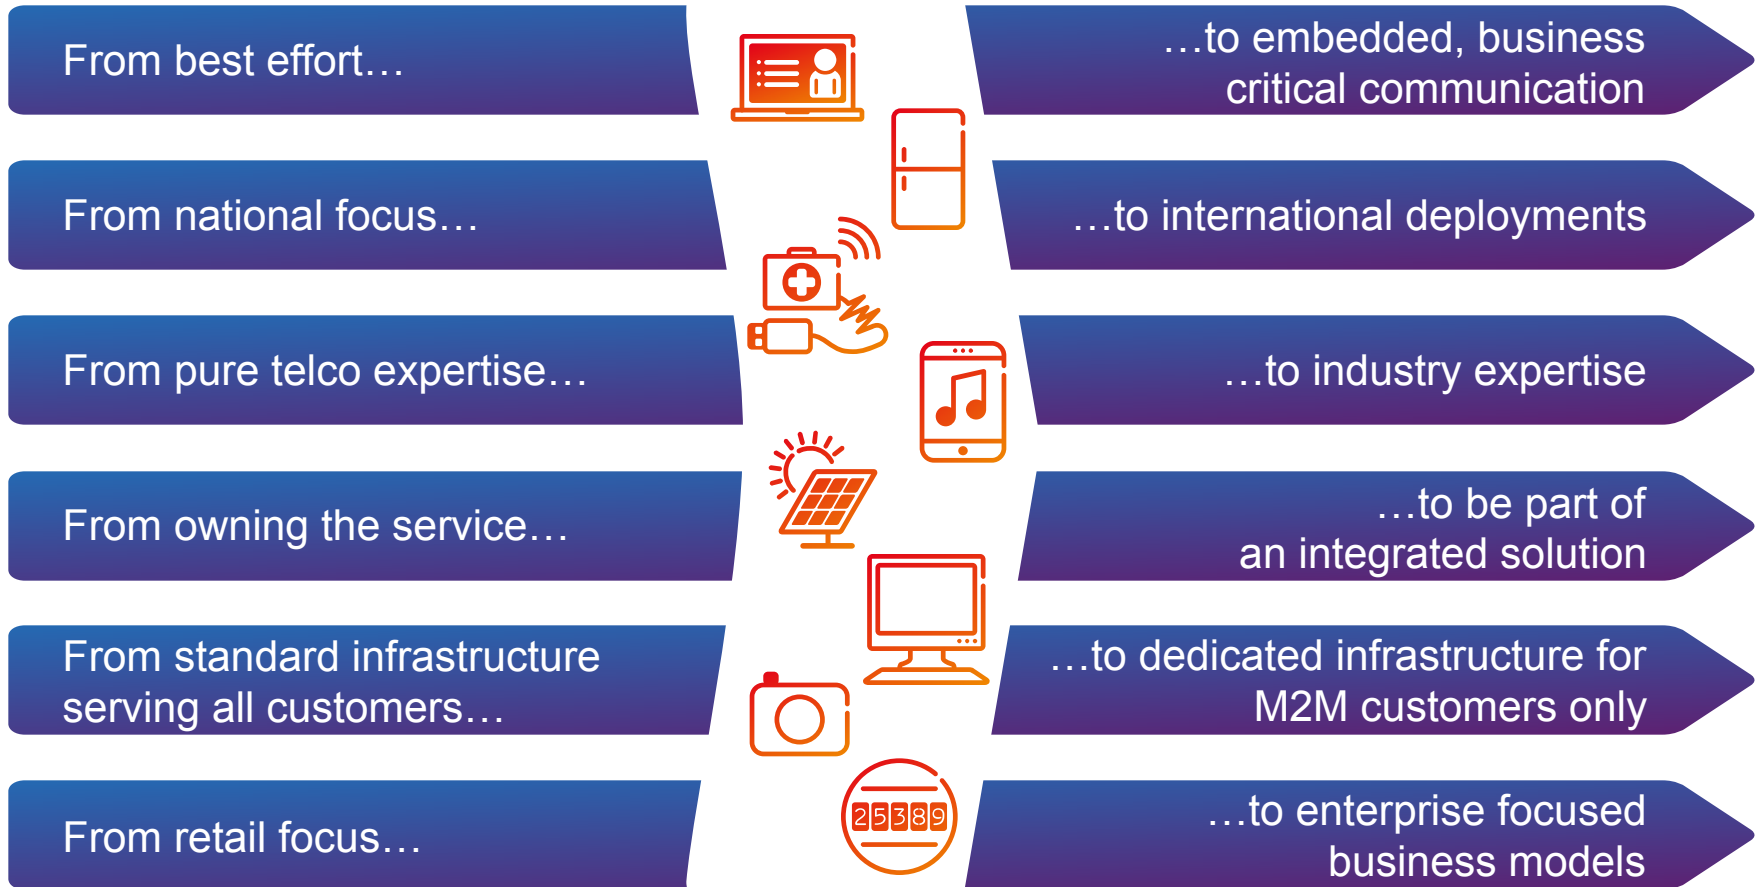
From best effort…

…to embedded, business critical communication

From national focus…

…to international deployments

From pure telco expertise…

…to industry expertise

From owning the service…

…to be part of an integrated solution

From standard infrastructure serving all customers…

…to dedicated infrastructure for M2M customers only

From retail focus…

…to enterprise focused business models

25389